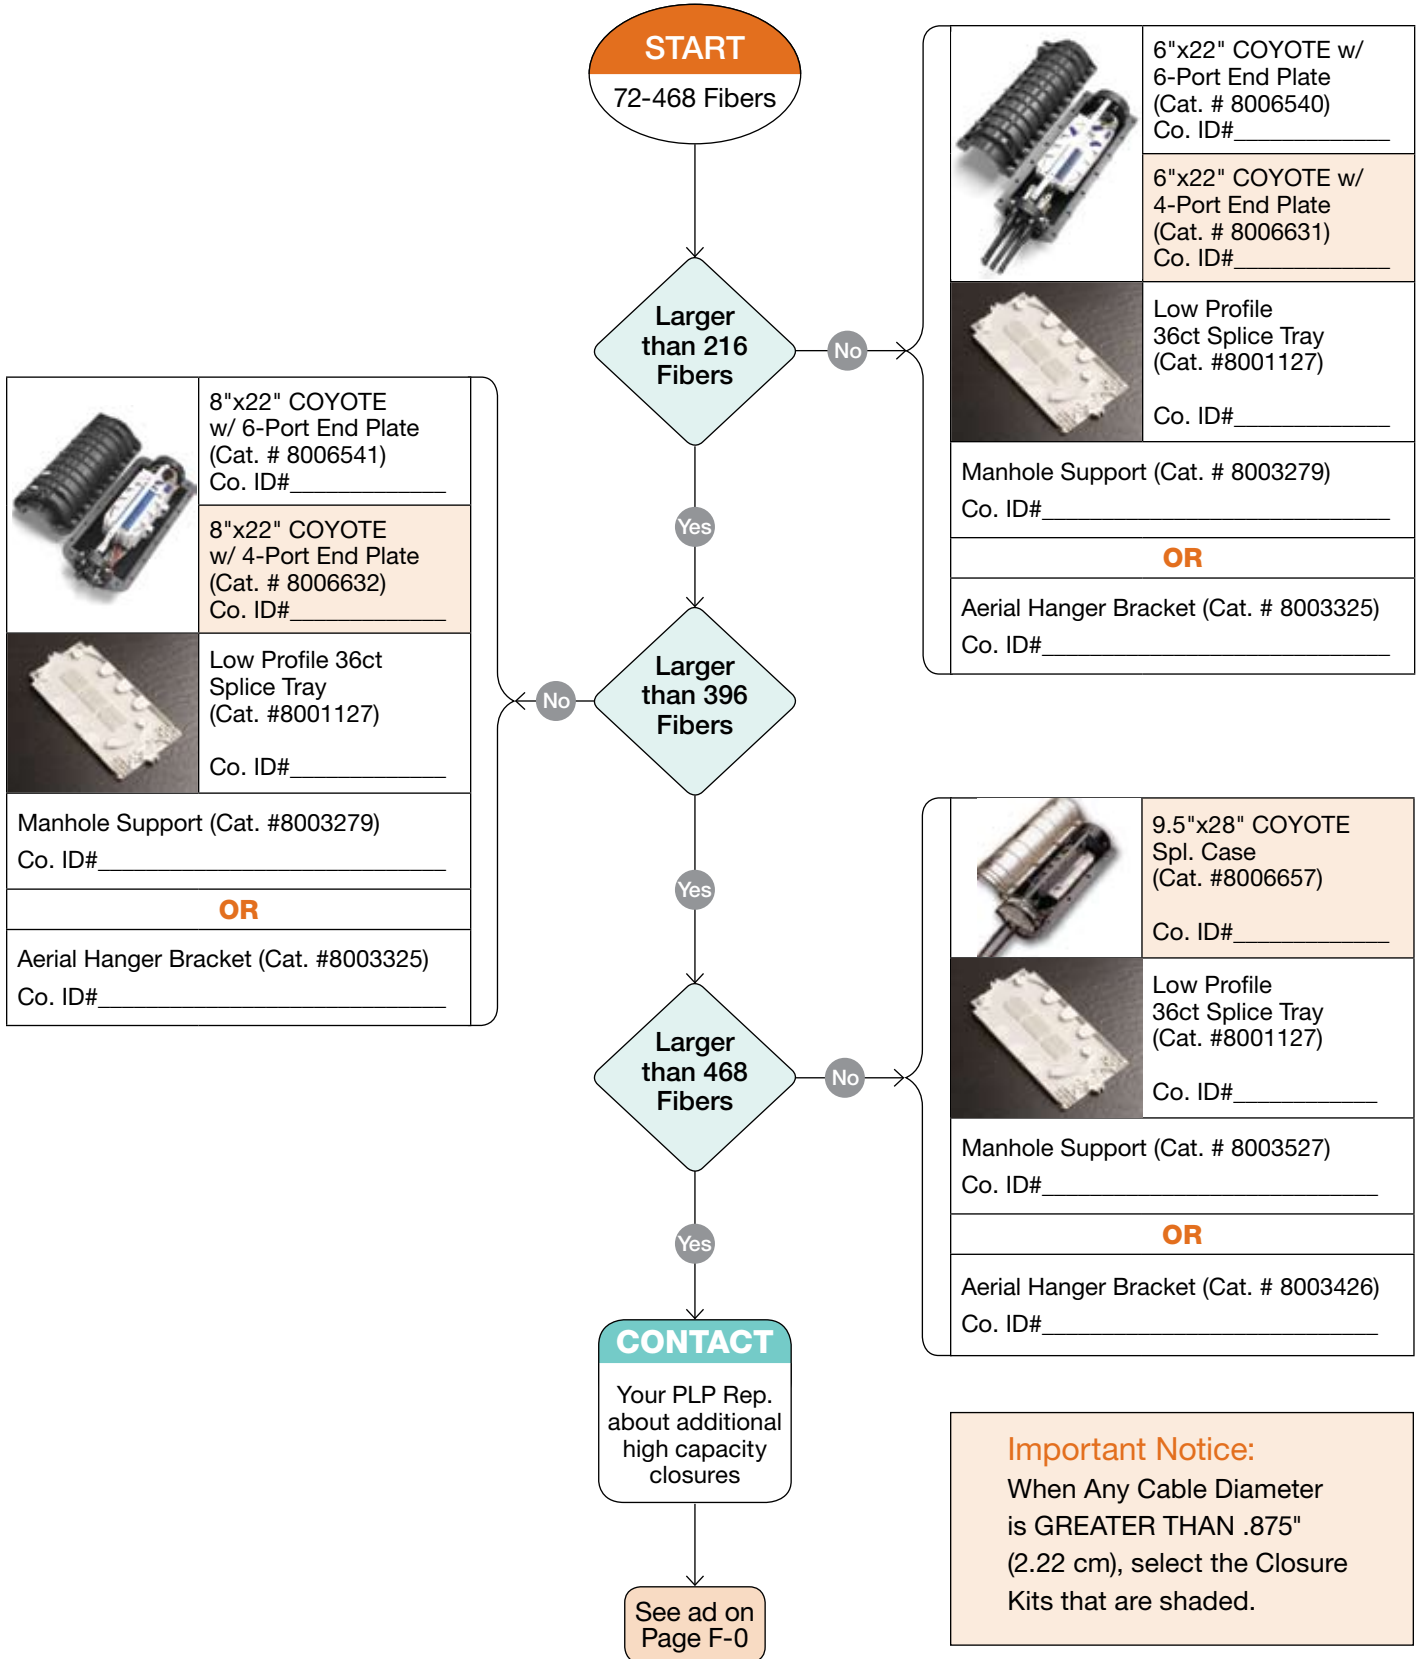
START
72-468 Fibers

Larger than 216 Fibers

No

6"x22" COYOTE w/ 6-Port End Plate (Cat. # 8006540)
Co. ID#____________

6"x22" COYOTE w/ 4-Port End Plate (Cat. # 8006631)
Co. ID#____________

Low Profile 36ct Splice Tray (Cat. #8001127)

Co. ID#____________

Manhole Support (Cat. # 8003279)
Co. ID#____________________________

OR

Aerial Hanger Bracket (Cat. # 8003325)
Co. ID#____________________________

Yes

Larger than 396 Fibers

No

8"x22" COYOTE w/ 6-Port End Plate (Cat. # 8006541)
Co. ID#____________

8"x22" COYOTE w/ 4-Port End Plate (Cat. # 8006632)
Co. ID#____________

Low Profile 36ct Splice Tray (Cat. #8001127)

Co. ID#____________

Manhole Support (Cat. #8003279)
Co. ID#____________________________

OR

Aerial Hanger Bracket (Cat. #8003325)
Co. ID#____________________________

Yes

Larger than 468 Fibers

No

9.5"x28" COYOTE Spl. Case (Cat. #8006657)

Co. ID#____________

Low Profile 36ct Splice Tray (Cat. #8001127)

Co. ID#____________

Manhole Support (Cat. # 8003527)
Co. ID#____________________________

OR

Aerial Hanger Bracket (Cat. # 8003426)
Co. ID#____________________________

Yes

CONTACT
Your PLP Rep. about additional high capacity closures

See ad on Page F-0

Important Notice:
When Any Cable Diameter is GREATER THAN .875" (2.22 cm), select the Closure Kits that are shaded.